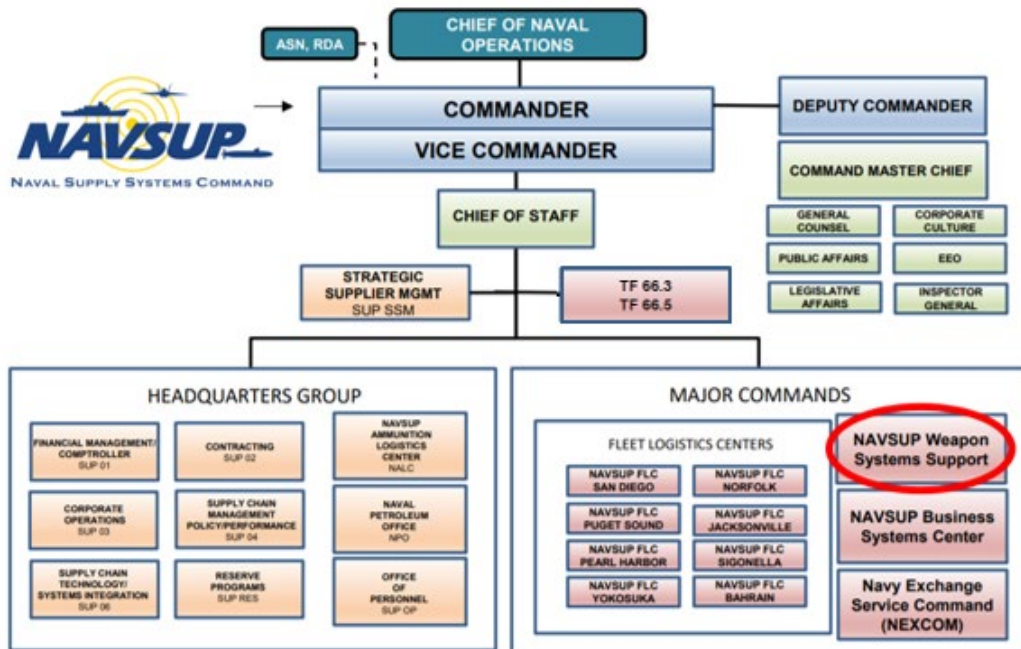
CHIEF OF NAVAL OPERATIONS

ASN, RDA

NAVSUP
NAVAL SUPPLY SYSTEMS COMMAND

COMMANDER

VICE COMMANDER

DEPUTY COMMANDER

COMMAND MASTER CHIEF

GENERAL COUNSEL

CORPORATE CULTURE

PUBLIC AFFAIRS

EEO

LEGISLATIVE AFFAIRS

INSPECTOR GENERAL

CHIEF OF STAFF

STRATEGIC SUPPLIER MGMT
SUP SSM

TF 66.3
TF 66.5

HEADQUARTERS GROUP

FINANCIAL MANAGEMENT/ COMPTROLLER
SUP 01

CONTRACTING
SUP 02

NAVSUP AMMUNITION LOGISTICS CENTER
NALC

CORPORATE OPERATIONS
SUP 03

SUPPLY CHAIN MANAGEMENT POLICY/PERFORMANCE
SUP 04

NAVAL PETROLEUM OFFICE
NPO

SUPPLY CHAIN TECHNOLOGY/ SYSTEMS INTEGRATION
SUP 06

RESERVE PROGRAMS
SUP RES

OFFICE OF PERSONNEL
SUP OP

MAJOR COMMANDS

FLEET LOGISTICS CENTERS

NAVSUP FLC SAN DIEGO

NAVSUP FLC NORFOLK

NAVSUP FLC PUGET SOUND

NAVSUP FLC JACKSONVILLE

NAVSUP FLC PEARL HARBOR

NAVSUP FLC SIGONELLA

NAVSUP FLC YOKOSUKA

NAVSUP FLC BAHRAIN

NAVSUP Weapon Systems Support

NAVSUP Business Systems Center

Navy Exchange Service Command (NEXCOM)